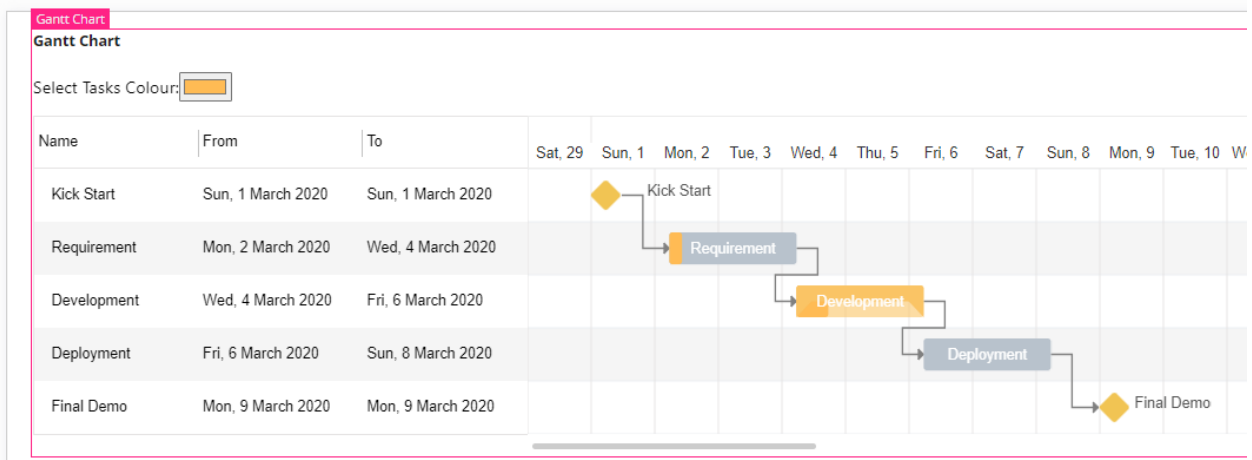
Gantt Chart

Gantt Chart

Select Tasks Colour:

| Name | From | To |
|---|---|---|
| Kick Start | Sun, 1 March 2020 | Sun, 1 March 2020 |
| Requirement | Mon, 2 March 2020 | Wed, 4 March 2020 |
| Development | Wed, 4 March 2020 | Fri, 6 March 2020 |
| Deployment | Fri, 6 March 2020 | Sun, 8 March 2020 |
| Final Demo | Mon, 9 March 2020 | Mon, 9 March 2020 |

Sat, 29 Sun, 1 Mon, 2 Tue, 3 Wed, 4 Thu, 5 Fri, 6 Sat, 7 Sun, 8 Mon, 9 Tue, 10 W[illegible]

Kick Start
Requirement
Development
Deployment
Final Demo